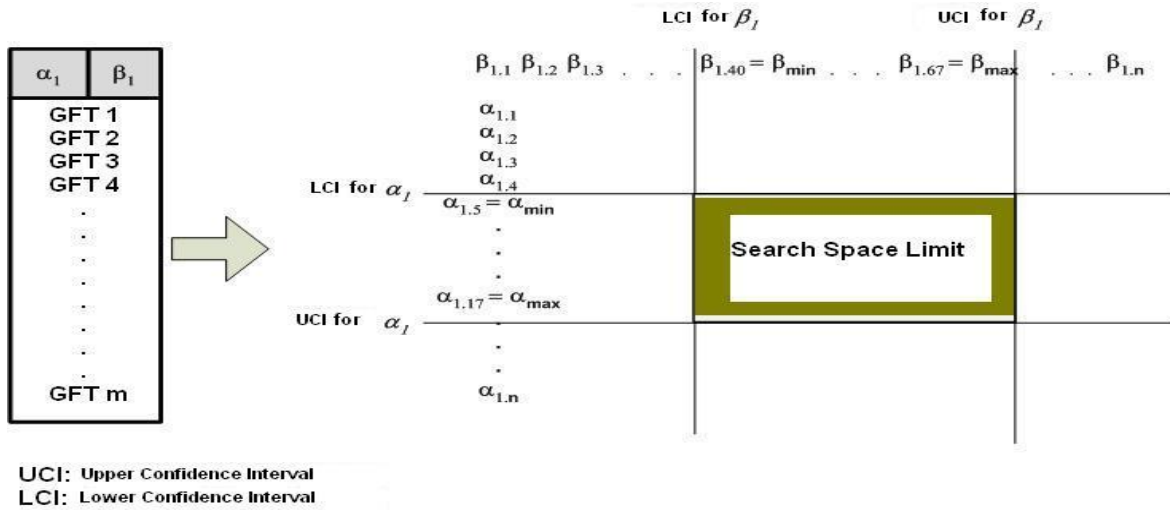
| $\alpha_1$ | $\beta_1$ |
|---|---|
| GFT 1 | |
| GFT 2 | |
| GFT 3 | |
| GFT 4 | |
| . | |
| . | |
| . | |
| . | |
| . | |
| . | |
| . | |
| GFT m | |

LCI for $\beta_1$

UCI for $\beta_1$

$\beta_{1.1}$ $\beta_{1.2}$ $\beta_{1.3}$ . . . $\beta_{1.40} = \beta_{min}$ . . . $\beta_{1.67} = \beta_{max}$ . . . $\beta_{1.n}$

$\alpha_{1.1}$
$\alpha_{1.2}$
$\alpha_{1.3}$
$\alpha_{1.4}$
LCI for $\alpha_1$
$\alpha_{1.5} = \alpha_{min}$
.
.
.
$\alpha_{1.17} = \alpha_{max}$
UCI for $\alpha_1$
.
.
$\alpha_{1.n}$

Search Space Limit

UCI: Upper Confidence Interval
LCI: Lower Confidence Interval